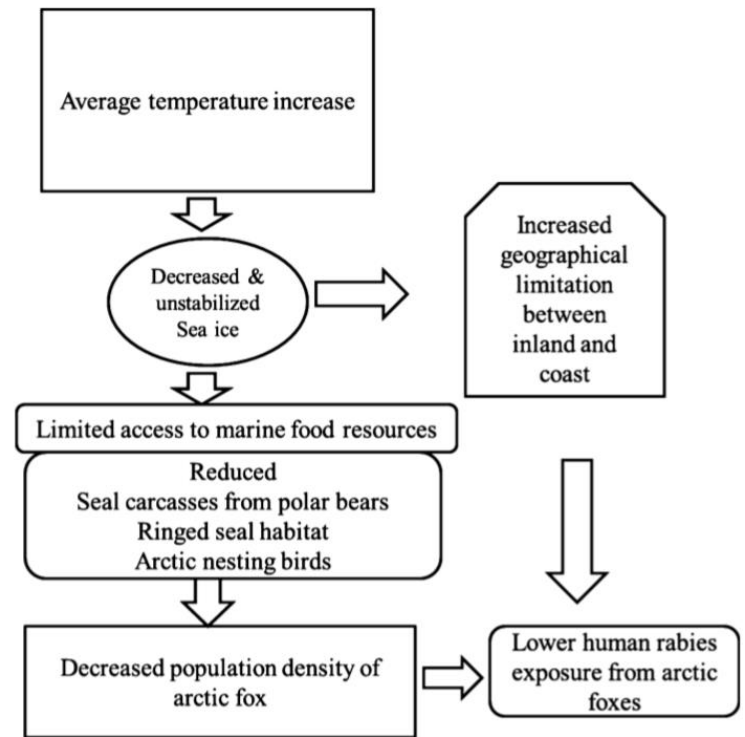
Average temperature increase

Decreased & unstabilized Sea ice

Increased geographical limitation between inland and coast

Limited access to marine food resources

Reduced
Seal carcasses from polar bears
Ringed seal habitat
Arctic nesting birds

Decreased population density of arctic fox

Lower human rabies exposure from arctic foxes